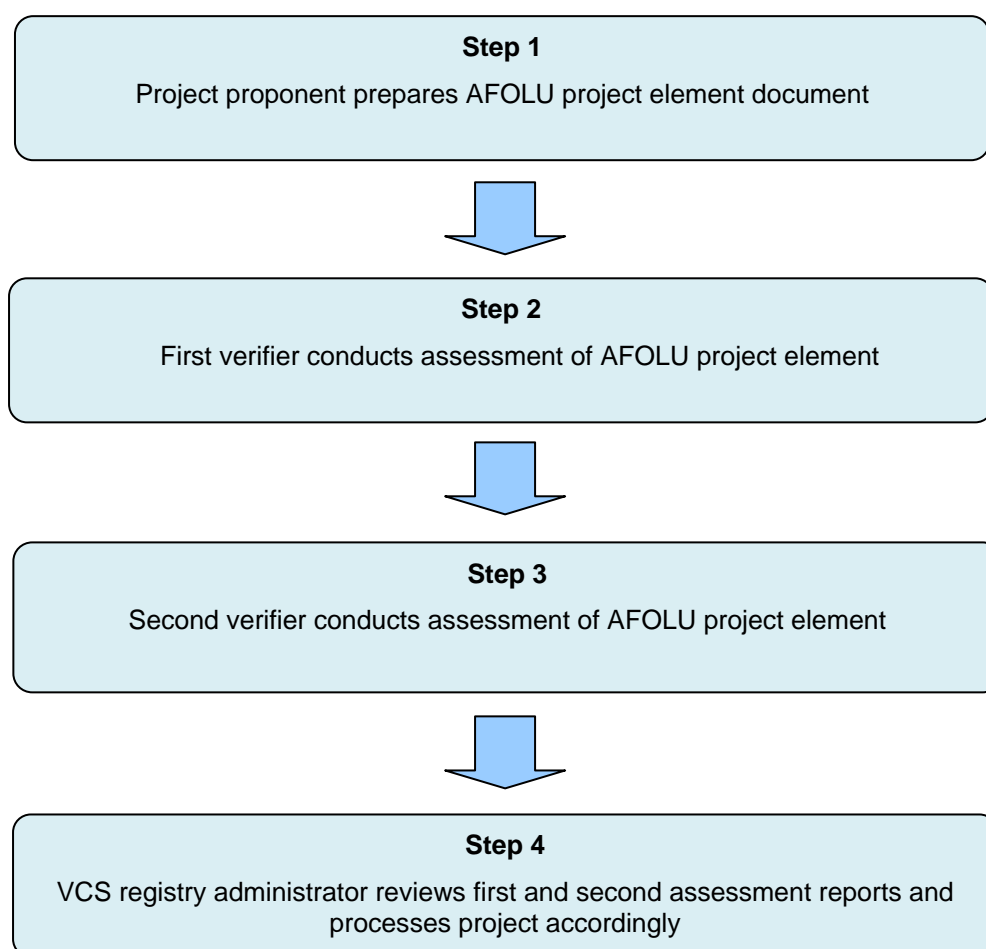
**Step 1**
Project proponent prepares AFOLU project element document

**Step 2**
First verifier conducts assessment of AFOLU project element

**Step 3**
Second verifier conducts assessment of AFOLU project element

**Step 4**
VCS registry administrator reviews first and second assessment reports and processes project accordingly